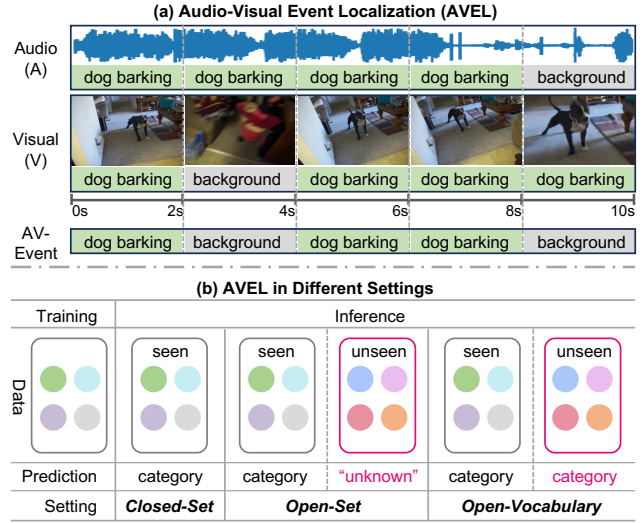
(a) Audio-Visual Event Localization (AVEL)

Audio (A)

dog barking | dog barking | dog barking | dog barking | background

Visual (V)

dog barking | background | dog barking | dog barking | dog barking

0s 2s 4s 6s 8s 10s

AV-Event

dog barking | background | dog barking | dog barking | background

(b) AVEL in Different Settings

| Training | Inference | | | | |
|---|---|---|---|---|---|
| Data | seen | seen | unseen | seen | unseen |
| Prediction | category | category | "unknown" | category | category |
| Setting | ***Closed-Set*** | ***Open-Set*** | | ***Open-Vocabulary*** | |